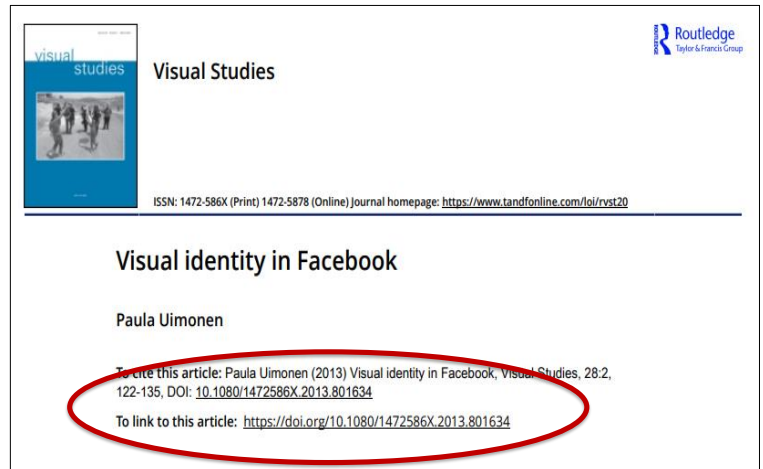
visual studies

Visual Studies

Routledge
Taylor & Francis Group

ISSN: 1472-586X (Print) 1472-5878 (Online) Journal homepage: https://www.tandfonline.com/loi/rvst20

Visual identity in Facebook

Paula Uimonen

To cite this article: Paula Uimonen (2013) Visual identity in Facebook, Visual Studies, 28:2, 122-135, DOI: 10.1080/1472586X.2013.801634

To link to this article: https://doi.org/10.1080/1472586X.2013.801634